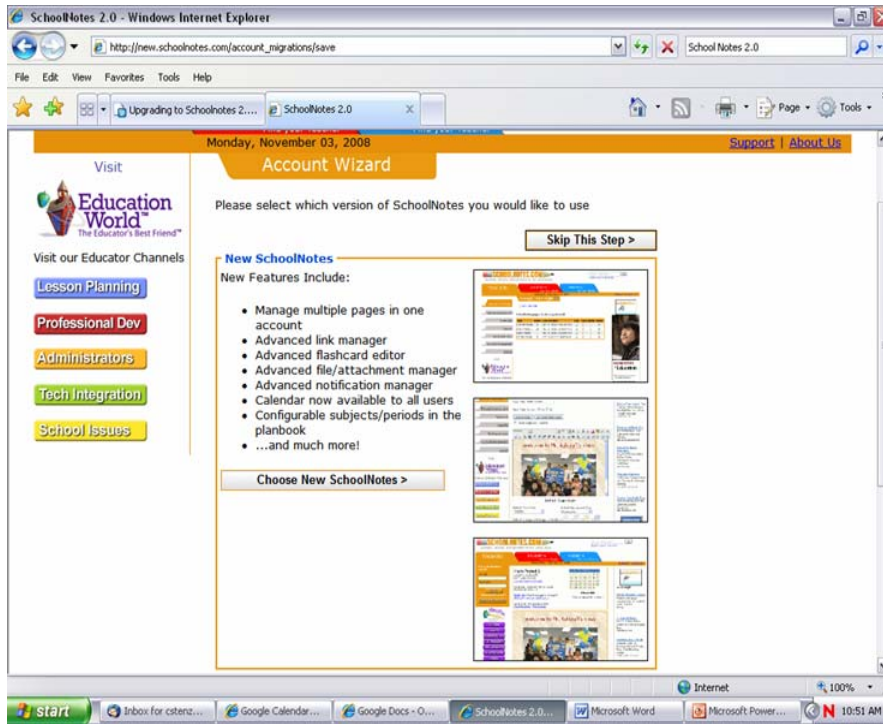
SchoolNotes 2.0 - Windows Internet Explorer

http://new.schoolnotes.com/account_migrations/save

School Notes 2.0

File Edit View Favorites Tools Help

Upgrading to Schoolnotes 2.... SchoolNotes 2.0

Page Tools

Monday, November 03, 2008

Support | About Us

Visit

Account Wizard

Education World™
The Educator's Best Friend™

Please select which version of SchoolNotes you would like to use

Skip This Step >

Visit our Educator Channels

Lesson Planning

Professional Dev

Administrators

Tech Integration

School Issues

New SchoolNotes

New Features Include:

- Manage multiple pages in one account
- Advanced link manager
- Advanced flashcard editor
- Advanced file/attachment manager
- Advanced notification manager
- Calendar now available to all users
- Configurable subjects/periods in the planbook
- ...and much more!

Choose New SchoolNotes >

Internet 100%

start Inbox for cstenz... Google Calendar... Google Docs - O... SchoolNotes 2.0... Microsoft Word Microsoft Power... 10:51 AM